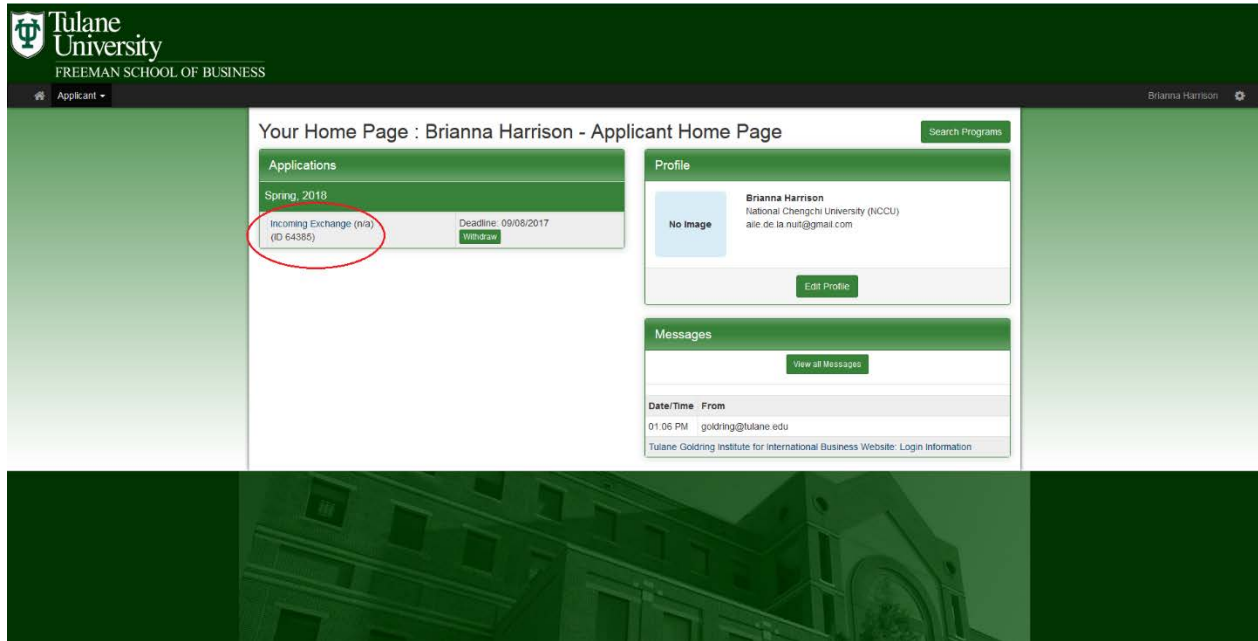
Tulane University
FREEMAN SCHOOL OF BUSINESS

Applicant

Brianna Harrison

Your Home Page : Brianna Harrison - Applicant Home Page

Search Programs

Applications

Spring, 2018

Incoming Exchange (n/a) (ID 64385)

Deadline: 09/08/2017

Withdraw

Profile

No Image

Brianna Harrison
National Chengchi University (NCCU)
aile.de.la.nuit@gmail.com

Edit Profile

Messages

View all Messages

| Date/Time | From |
|---|---|
| 01:06 PM | goldring@tulane.edu |

Tulane Goldring Institute for International Business Website: Login Information